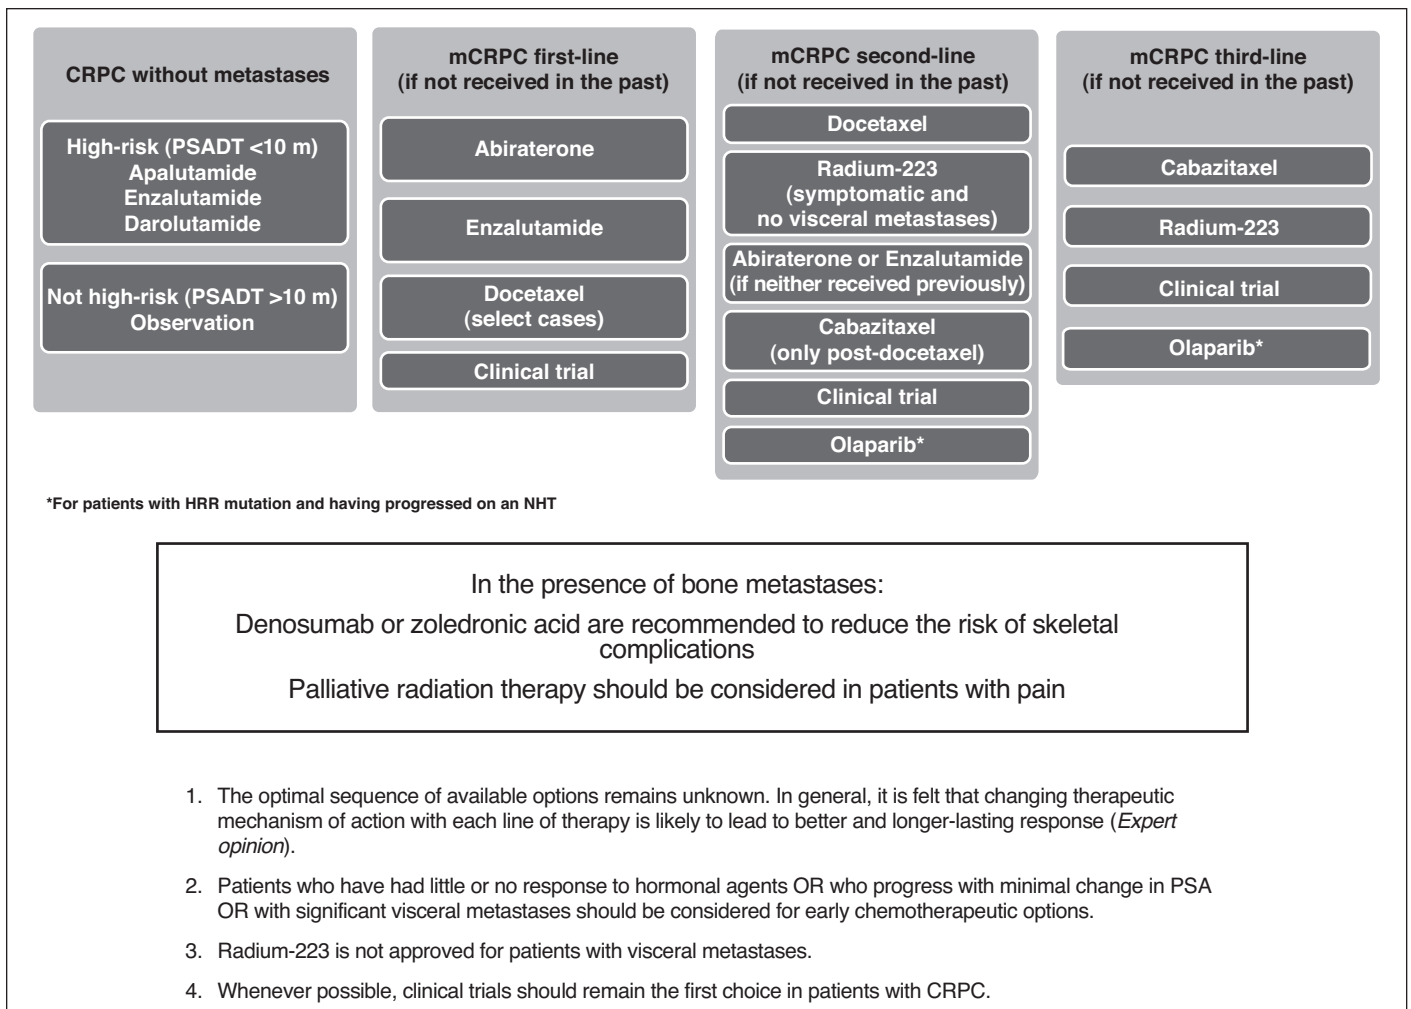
CRPC without metastases

High-risk (PSADT <10 m)
Apalutamide
Enzalutamide
Darolutamide

Not high-risk (PSADT >10 m)
Observation

mCRPC first-line
(if not received in the past)

Abiraterone

Enzalutamide

Docetaxel
(select cases)

Clinical trial

mCRPC second-line
(if not received in the past)

Docetaxel

Radium-223
(symptomatic and no visceral metastases)

Abiraterone or Enzalutamide
(if neither received previously)

Cabazitaxel
(only post-docetaxel)

Clinical trial

Olaparib*

mCRPC third-line
(if not received in the past)

Cabazitaxel

Radium-223

Clinical trial

Olaparib*

*For patients with HRR mutation and having progressed on an NHT

In the presence of bone metastases:

Denosumab or zoledronic acid are recommended to reduce the risk of skeletal complications

Palliative radiation therapy should be considered in patients with pain

1. The optimal sequence of available options remains unknown. In general, it is felt that changing therapeutic mechanism of action with each line of therapy is likely to lead to better and longer-lasting response (Expert opinion).

2. Patients who have had little or no response to hormonal agents OR who progress with minimal change in PSA OR with significant visceral metastases should be considered for early chemotherapeutic options.

3. Radium-223 is not approved for patients with visceral metastases.

4. Whenever possible, clinical trials should remain the first choice in patients with CRPC.